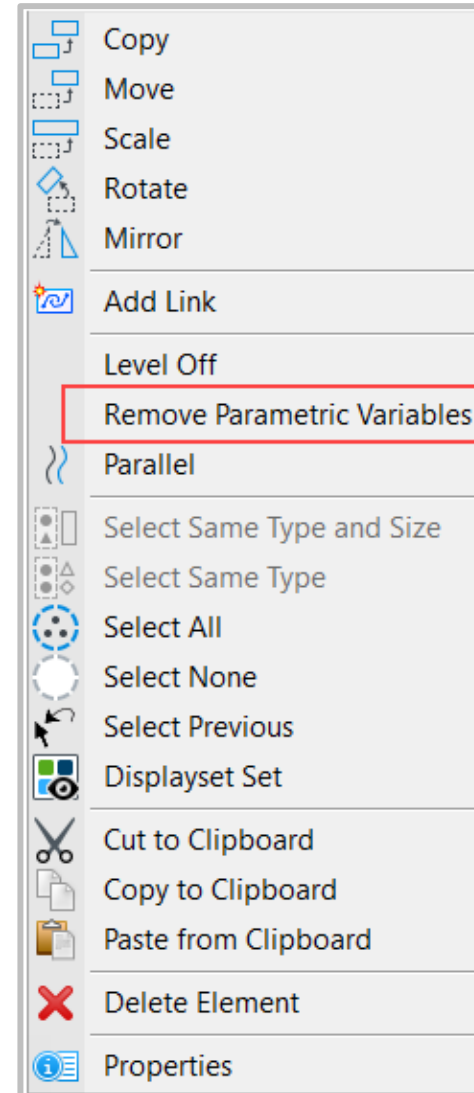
Copy
Move
Scale
Rotate
Mirror

Add Link

Level Off
Remove Parametric Variables
Parallel

Select Same Type and Size
Select Same Type
Select All
Select None
Select Previous
Displayset Set

Cut to Clipboard
Copy to Clipboard
Paste from Clipboard

Delete Element

Properties